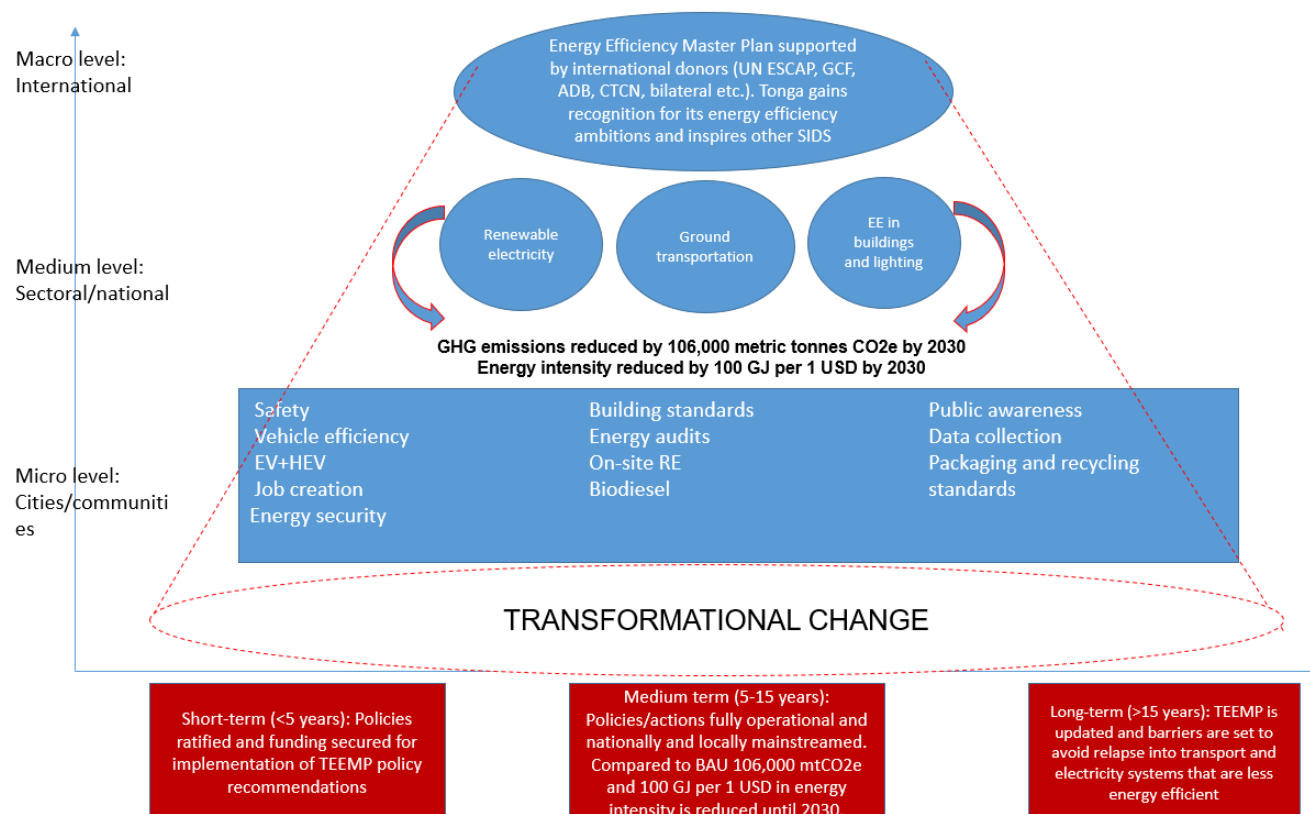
Macro level: International

Energy Efficiency Master Plan supported by international donors (UN ESCAP, GCF, ADB, CTCN, bilateral etc.). Tonga gains recognition for its energy efficiency ambitions and inspires other SIDS

Medium level: Sectoral/national

Renewable electricity

Ground transportation

EE in buildings and lighting

GHG emissions reduced by 106,000 metric tonnes CO2e by 2030
Energy intensity reduced by 100 GJ per 1 USD by 2030

Micro level: Cities/communities

Safety
Vehicle efficiency
EV+HEV
Job creation
Energy security

Building standards
Energy audits
On-site RE
Biodiesel

Public awareness
Data collection
Packaging and recycling standards

TRANSFORMATIONAL CHANGE

Short-term (<5 years): Policies ratified and funding secured for implementation of TEEMP policy recommendations

Medium term (5-15 years): Policies/actions fully operational and nationally and locally mainstreamed. Compared to BAU 106,000 mtCO2e and 100 GJ per 1 USD in energy intensity is reduced until 2030.

Long-term (>15 years): TEEMP is updated and barriers are set to avoid relapse into transport and electricity systems that are less energy efficient